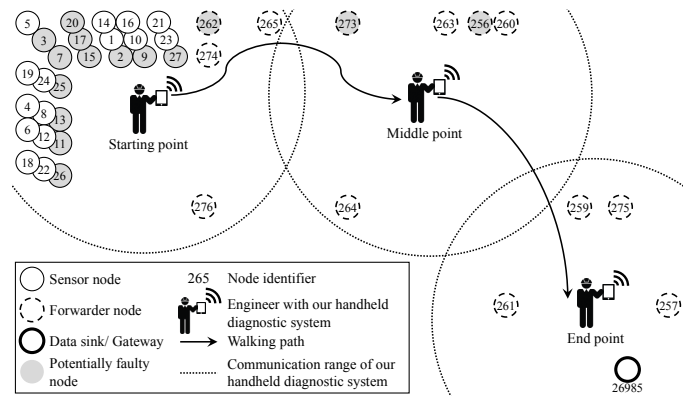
5 20 14 16 21
3 17 1 10 23
7 15 2 9 27
19 24 25
4 8 13
6 12 11
18 22 26

262 265 273 263 256 260
274

Starting point

Middle point

276 264 259 275

261 257

End point

26985

Sensor node
Forwarder node
Data sink/ Gateway
Potentially faulty node

265 Node identifier
Engineer with our handheld diagnostic system
Walking path
Communication range of our handheld diagnostic system